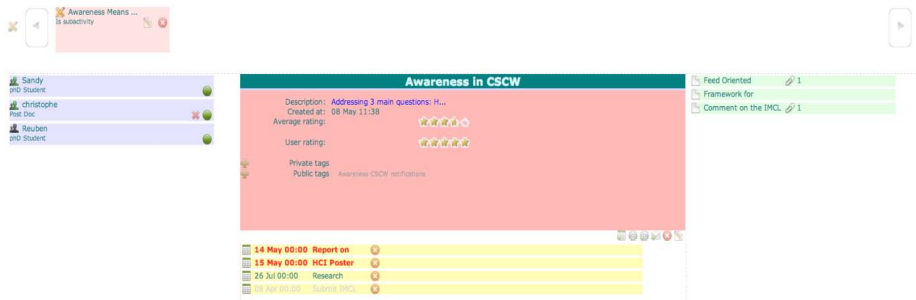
Awareness Means ...
is subactivity

Sandy
phD Student

christophe
Post Doc

Reuben
phD Student

Awareness in CSCW

Description: Addressing 3 main questions: H...
Created at: 08 May 11:38
Average rating:

User rating:

Private tags
Public tags Awareness CSCW notifications

14 May 00:00 Report on
15 May 00:00 HCI Poster
26 Jul 00:00 Research
08 Apr 00:00 Submit IMCL

Feed Oriented 1
Framework for
Comment on the IMCL 1